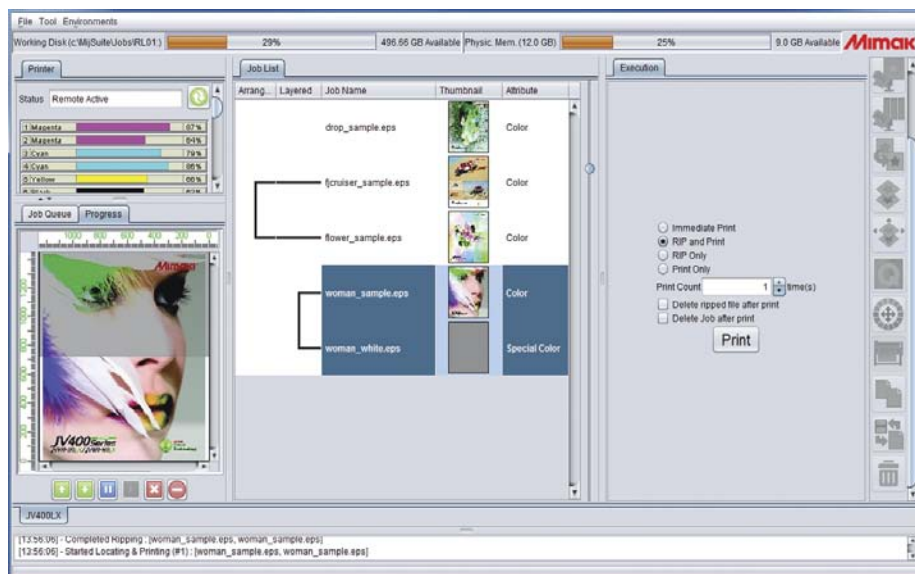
File Tool Environments

Working Disk (c:\MijSuite\Jobs\RL01\) 29% 496.66 GB Available Physic. Mem. (12.0 GB) 25% 9.0 GB Available Mimaki

Printer

Status Remote Active

1 Magenta 87%
2 Magenta 84%
3 Cyan 79%
4 Cyan 86%
5 Yellow 86%

Job Queue Progress

1000 800 600 400 200 0

Mimaki

JV400 Series

Job List

| Arrang... | Layered | Job Name | Thumbnail | Attribute |
|---|---|---|---|---|
| | | drop_sample.eps | | Color |
| | | fjcruiser_sample.eps | | Color |
| | | flower_sample.eps | | Color |
| | | woman_sample.eps | | Color |
| | | woman_white.eps | | Special Color |

Execution

Immediate Print
RIP and Print
RIP Only
Print Only
Print Count 1 time(s)
Delete ripped file after print
Delete Job after print
Print

JV400LX

[13:56:06] - Completed Ripping : [woman_sample.eps, woman_sample.eps]
[12:56:06] - Started Locating & Printing (#1) : [woman_sample.eps, woman_sample.eps]